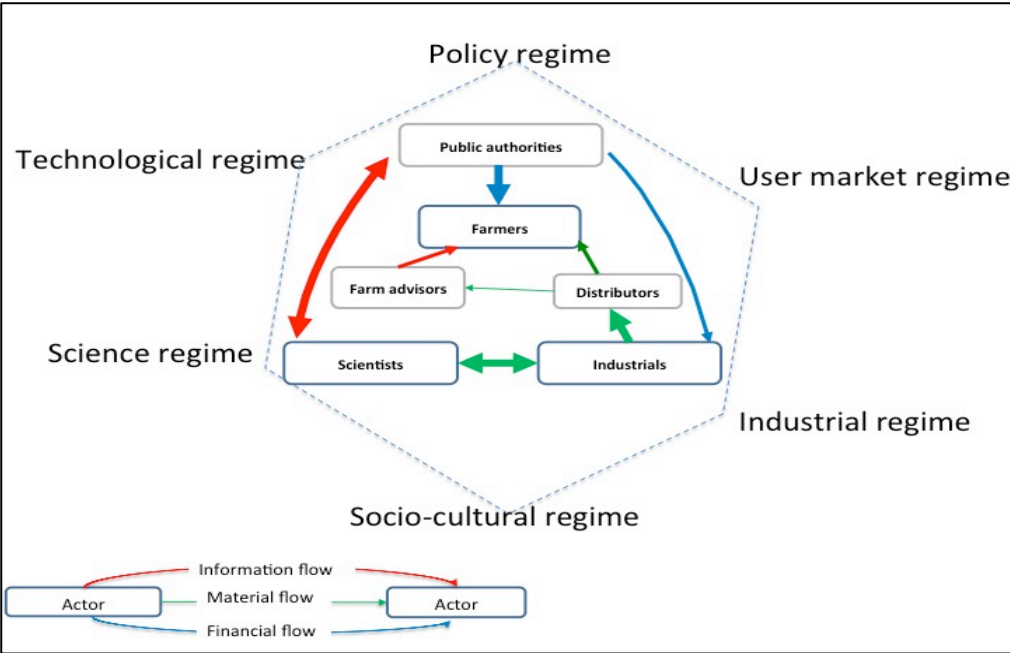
Policy regime

Technological regime

User market regime

Public authorities

Farmers

Farm advisors

Distributors

Science regime

Scientists

Industrials

Industrial regime

Socio-cultural regime

Information flow

Actor

Material flow

Actor

Financial flow